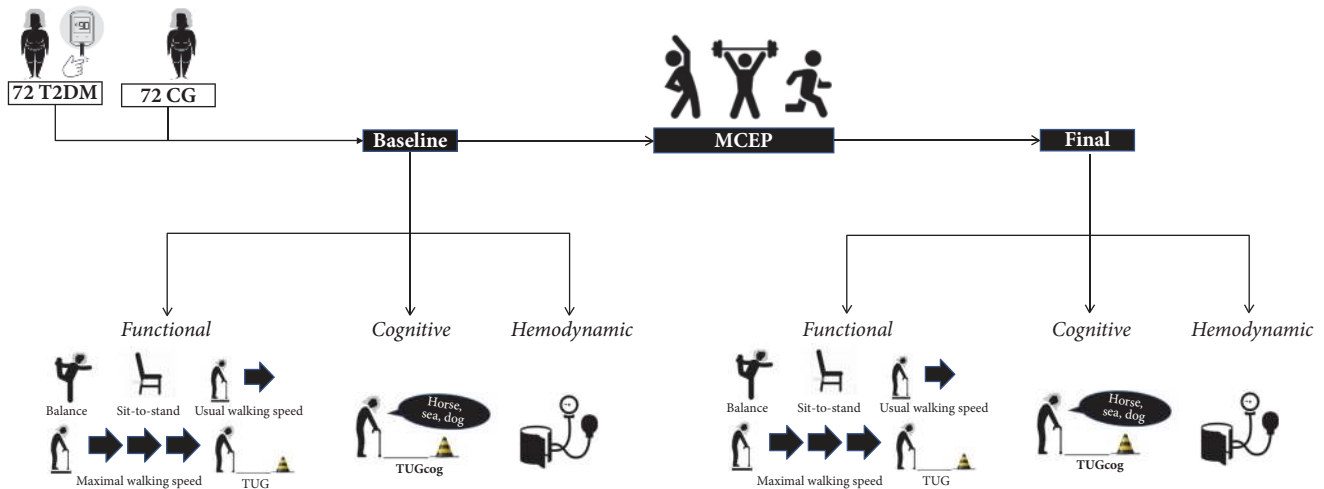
90

72 T2DM

72 CG

Baseline

MCEP

Final

Functional

Cognitive

Hemodynamic

Balance

Sit-to-stand

Usual walking speed

Maximal walking speed

TUG

Horse, sea, dog

TUGcog

Functional

Cognitive

Hemodynamic

Balance

Sit-to-stand

Usual walking speed

Maximal walking speed

TUG

Horse, sea, dog

TUGcog